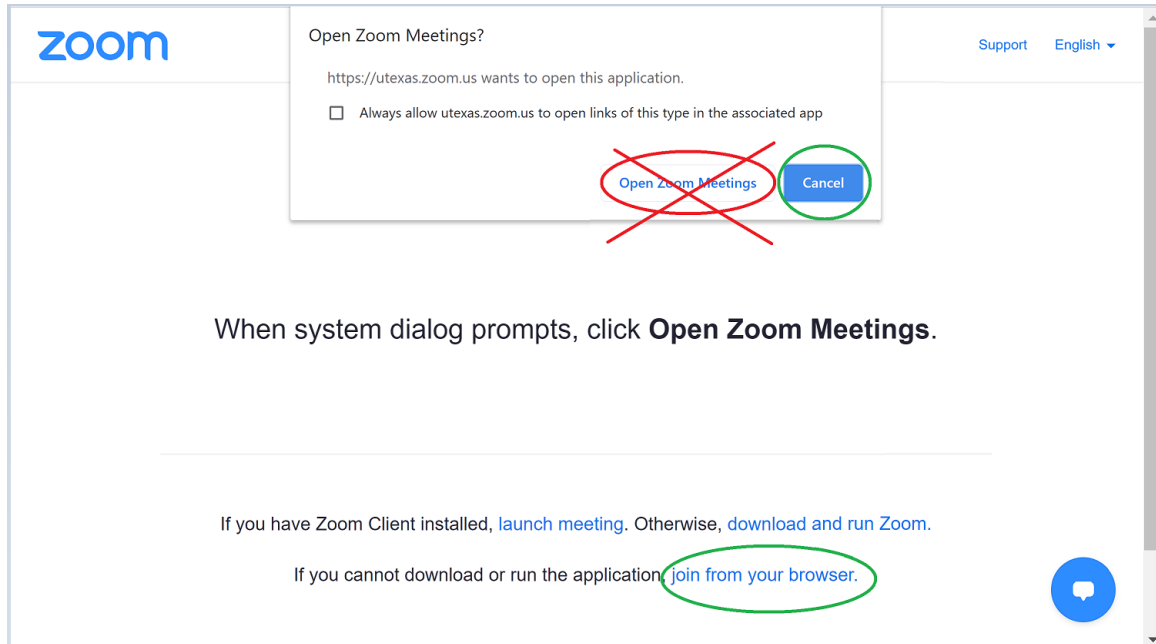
zoom

Support English

Open Zoom Meetings?

https://utexas.zoom.us wants to open this application.

Always allow utexas.zoom.us to open links of this type in the associated app

Open Zoom Meetings

Cancel

When system dialog prompts, click **Open Zoom Meetings**.

If you have Zoom Client installed, launch meeting. Otherwise, download and run Zoom.

If you cannot download or run the application, join from your browser.